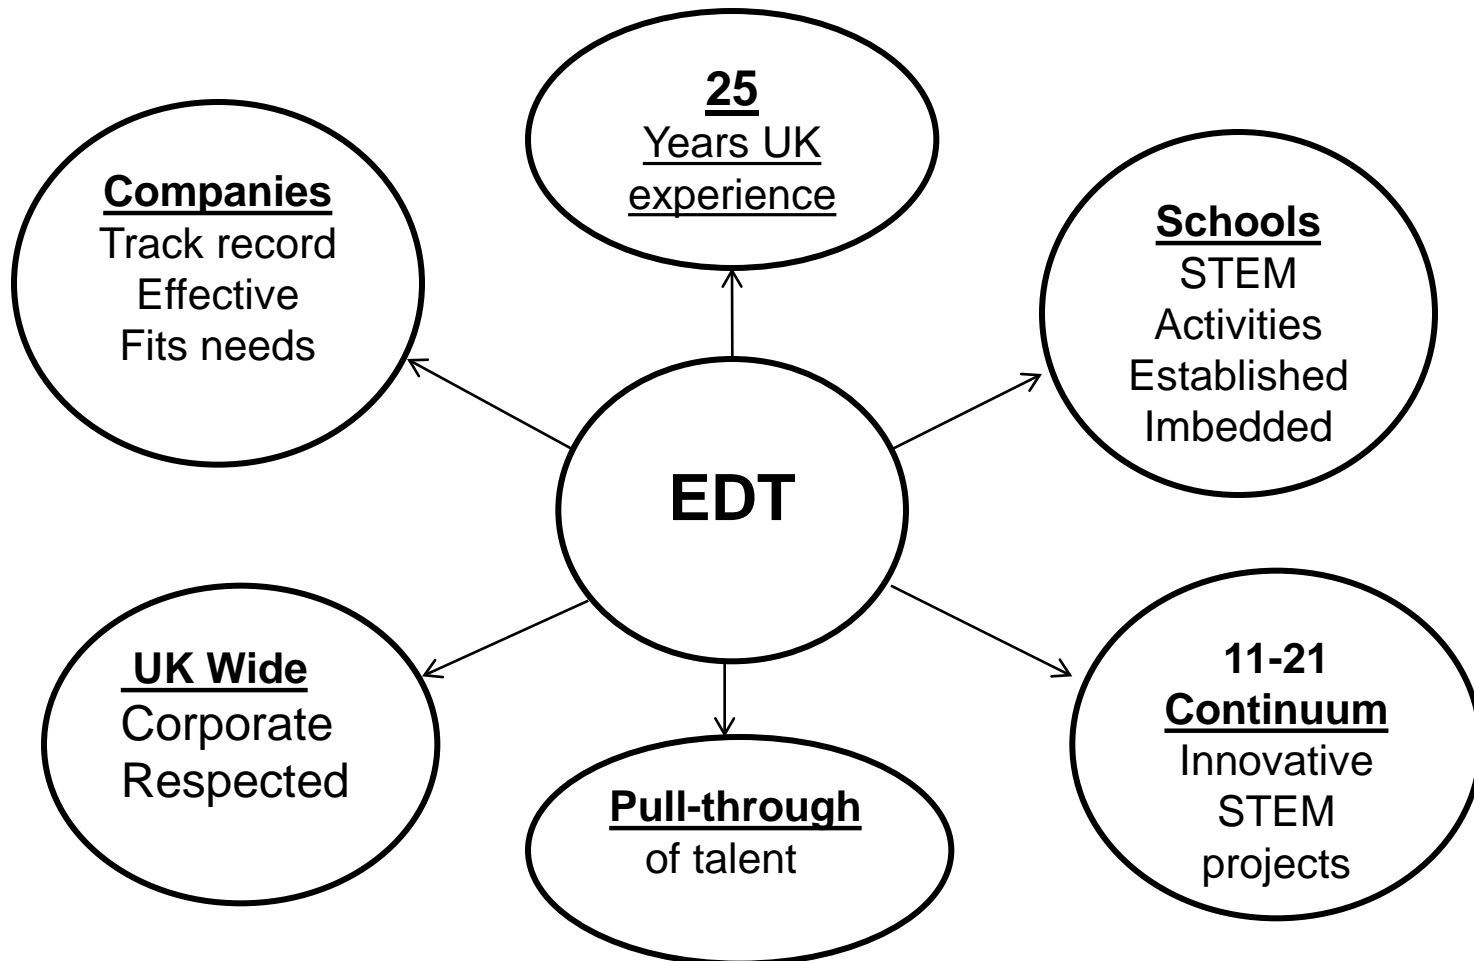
25
Years UK experience

Companies
Track record
Effective
Fits needs

Schools
STEM
Activities
Established
Imbedded

EDT

UK Wide
Corporate
Respected

Pull-through
of talent

11-21
Continuum
Innovative
STEM
projects